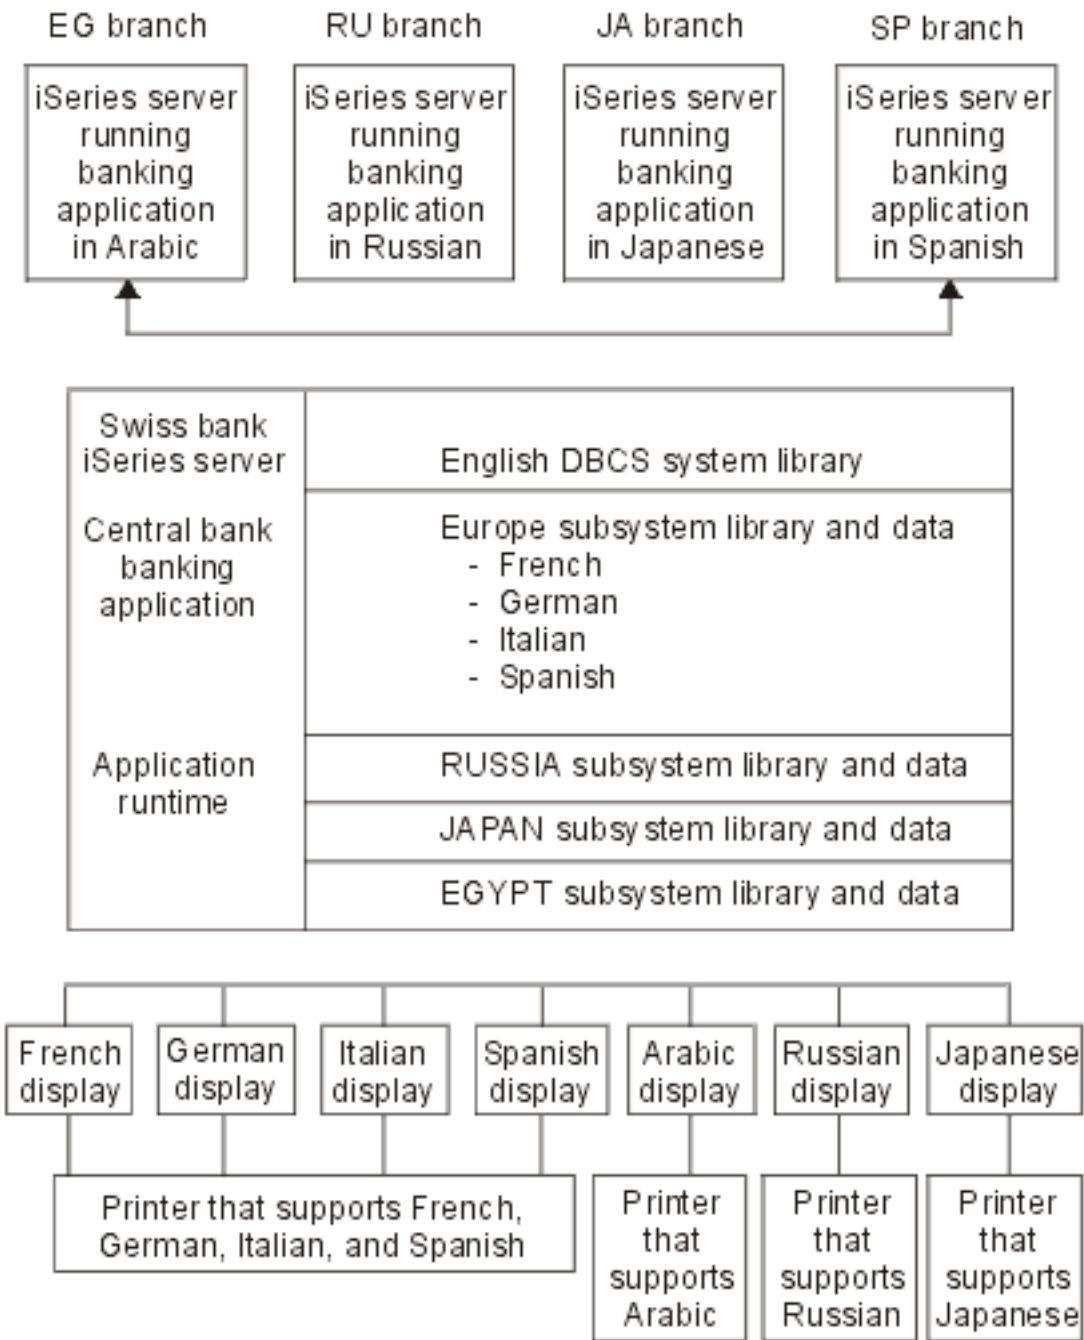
EG branch

iSeries server running banking application in Arabic

RU branch

iSeries server running banking application in Russian

JA branch

iSeries server running banking application in Japanese

SP branch

iSeries server running banking application in Spanish

Swiss bank iSeries server

Central bank banking application

Application runtime

English DBCS system library

Europe subsystem library and data
- French
- German
- Italian
- Spanish

RUSSIA subsystem library and data

JAPAN subsystem library and data

EGYPT subsystem library and data

French display

German display

Italian display

Spanish display

Arabic display

Russian display

Japanese display

Printer that supports French, German, Italian, and Spanish

Printer that supports Arabic

Printer that supports Russian

Printer that supports Japanese